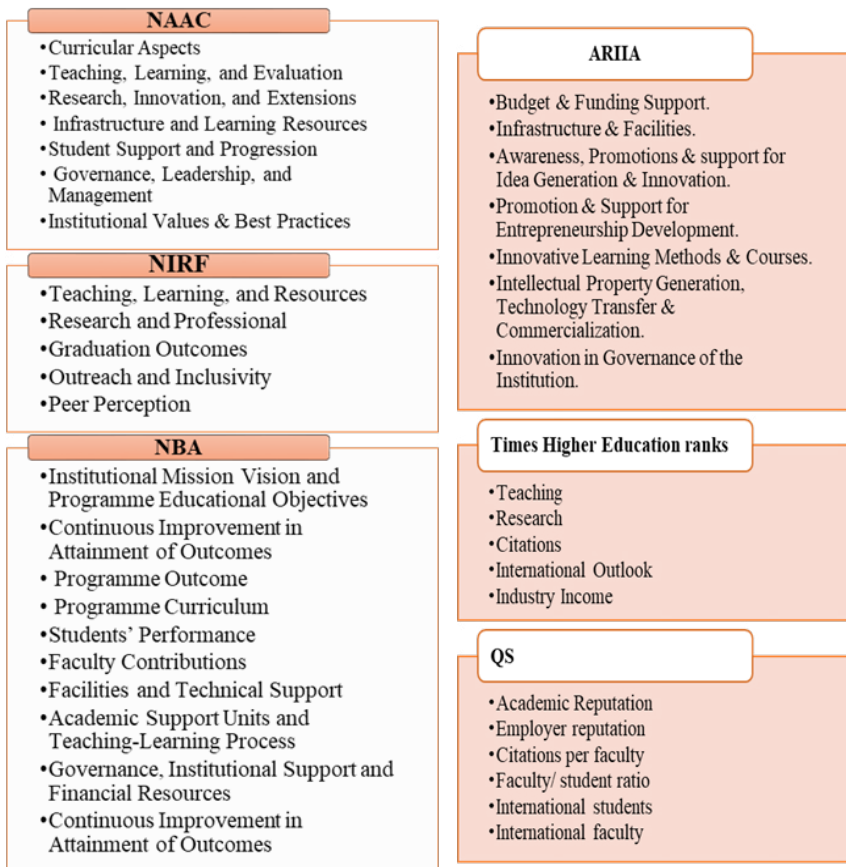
NAAC

•Curricular Aspects
•Teaching, Learning, and Evaluation
•Research, Innovation, and Extensions
• Infrastructure and Learning Resources
•Student Support and Progression
• Governance, Leadership, and Management
•Institutional Values & Best Practices

NIRF

•Teaching, Learning, and Resources
•Research and Professional
•Graduation Outcomes
•Outreach and Inclusivity
•Peer Perception

NBA

•Institutional Mission Vision and Programme Educational Objectives
•Continuous Improvement in Attainment of Outcomes
• Programme Outcome
• Programme Curriculum
•Students' Performance
•Faculty Contributions
•Facilities and Technical Support
•Academic Support Units and Teaching-Learning Process
•Governance, Institutional Support and Financial Resources
•Continuous Improvement in Attainment of Outcomes

ARIIA

•Budget & Funding Support.
•Infrastructure & Facilities.
•Awareness, Promotions & support for Idea Generation & Innovation.
•Promotion & Support for Entrepreneurship Development.
•Innovative Learning Methods & Courses.
•Intellectual Property Generation, Technology Transfer & Commercialization.
•Innovation in Governance of the Institution.

Times Higher Education ranks

•Teaching
•Research
•Citations
•International Outlook
•Industry Income

QS

•Academic Reputation
•Employer reputation
•Citations per faculty
•Faculty/ student ratio
•International students
•International faculty